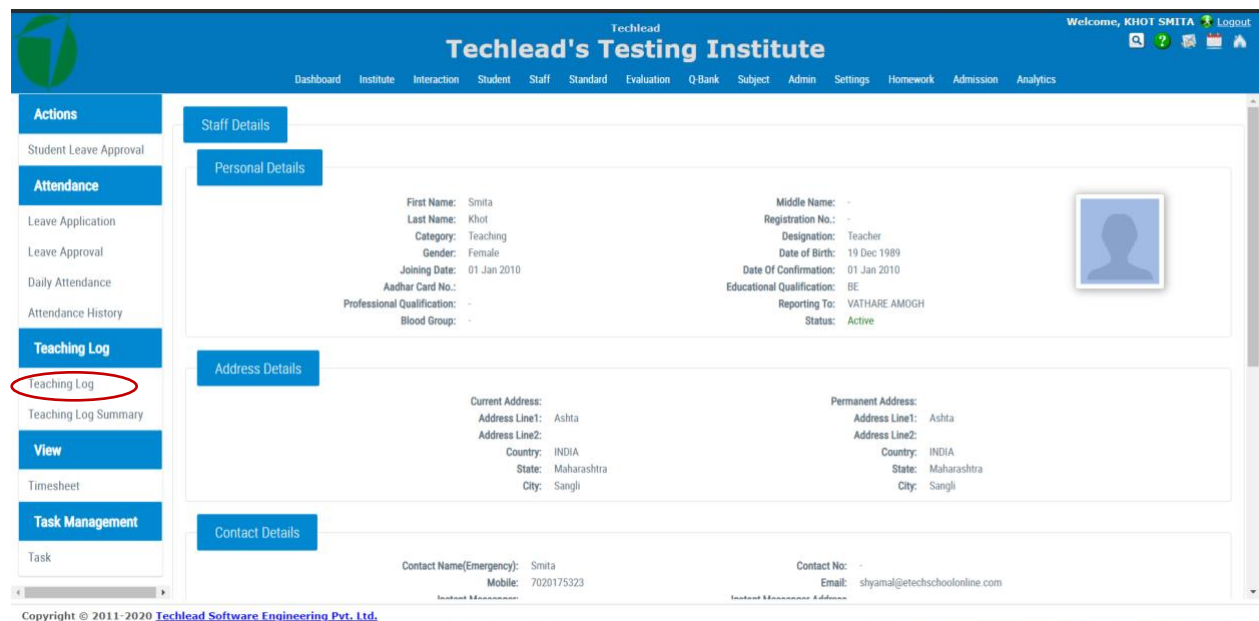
Techlead
Techlead's Testing Institute

Welcome, KHOT SMITA Logout

Dashboard Institute Interaction Student Staff Standard Evaluation Q-Bank Subject Admin Settings Homework Admission Analytics

Actions
Student Leave Approval
Attendance
Leave Application
Leave Approval
Daily Attendance
Attendance History
Teaching Log
Teaching Log
Teaching Log Summary
View
Timesheet
Task Management
Task

Staff Details

Personal Details

First Name: Smita
Middle Name: -
Last Name: Khot
Registration No.: -
Category: Teaching
Designation: Teacher
Gender: Female
Date of Birth: 19 Dec 1989
Joining Date: 01 Jan 2010
Date Of Confirmation: 01 Jan 2010
Aadhar Card No.:
Educational Qualification: BE
Professional Qualification: -
Reporting To: VATHARE AMOGH
Blood Group: -
Status: Active

Address Details

Current Address:
Address Line1: Ashta
Address Line2:
Country: INDIA
State: Maharashtra
City: Sangli

Permanent Address:
Address Line1: Ashta
Address Line2:
Country: INDIA
State: Maharashtra
City: Sangli

Contact Details

Contact Name(Emergency): Smita
Contact No: -
Mobile: 7020175323
Email: shyamal@etechschoolonline.com
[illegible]

Copyright © 2011-2020 Techlead Software Engineering Pvt. Ltd.